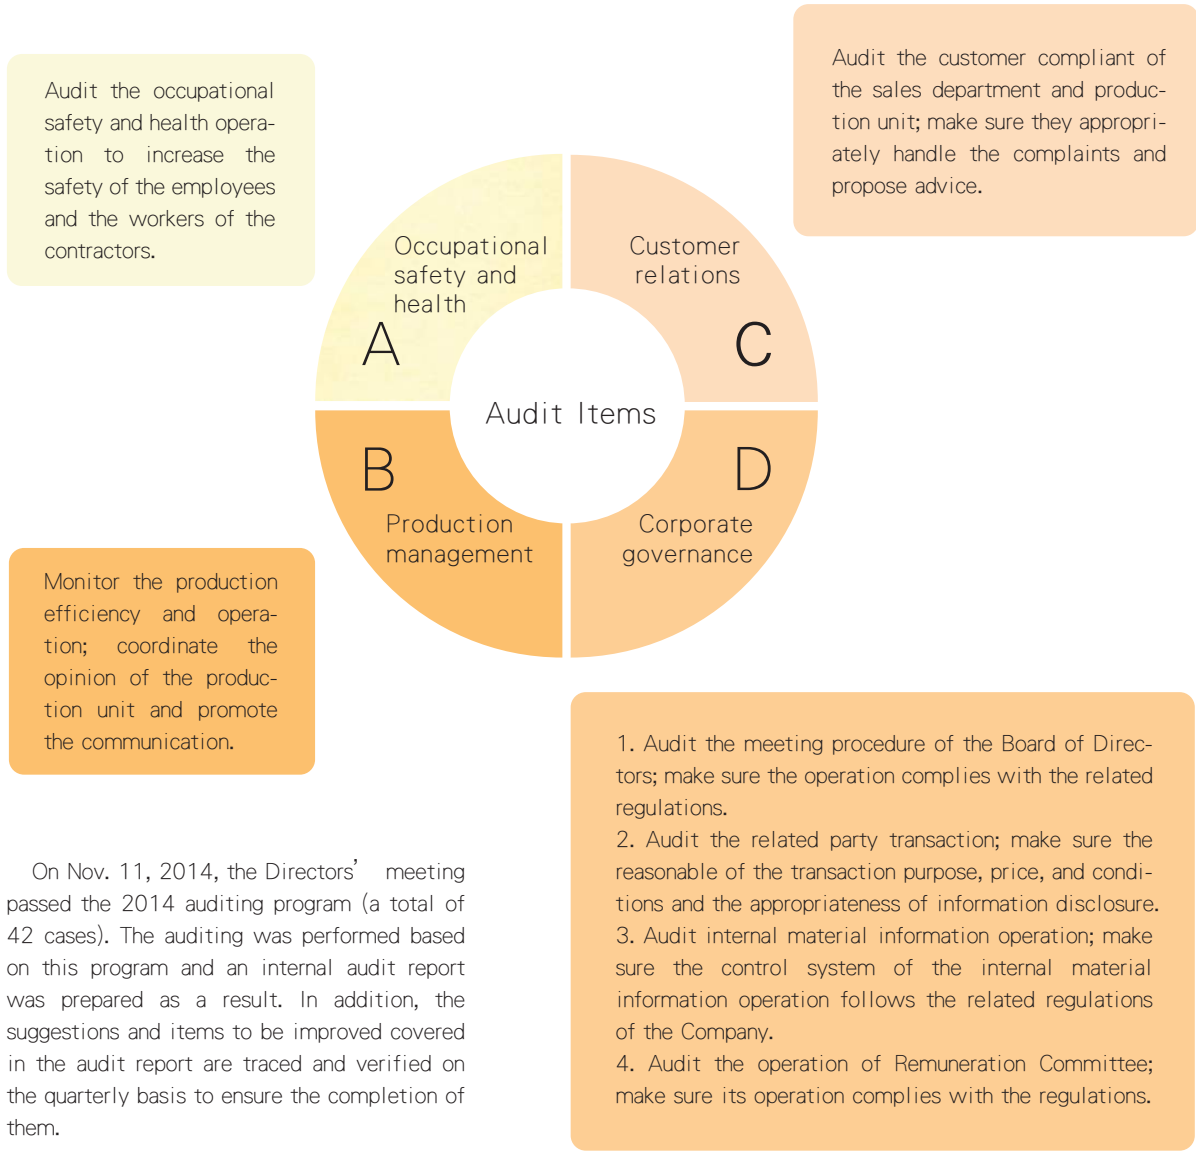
Audit the occupational safety and health operation to increase the safety of the employees and the workers of the contractors.

Audit the customer compliant of the sales department and production unit; make sure they appropriately handle the complaints and propose advice.

Occupational safety and health

A

Customer relations

C

Audit Items

B

Production management

D

Corporate governance

Monitor the production efficiency and operation; coordinate the opinion of the production unit and promote the communication.

1. Audit the meeting procedure of the Board of Directors; make sure the operation complies with the related regulations.
2. Audit the related party transaction; make sure the reasonable of the transaction purpose, price, and conditions and the appropriateness of information disclosure.
3. Audit internal material information operation; make sure the control system of the internal material information operation follows the related regulations of the Company.
4. Audit the operation of Remuneration Committee; make sure its operation complies with the regulations.

On Nov. 11, 2014, the Directors' meeting passed the 2014 auditing program (a total of 42 cases). The auditing was performed based on this program and an internal audit report was prepared as a result. In addition, the suggestions and items to be improved covered in the audit report are traced and verified on the quarterly basis to ensure the completion of them.